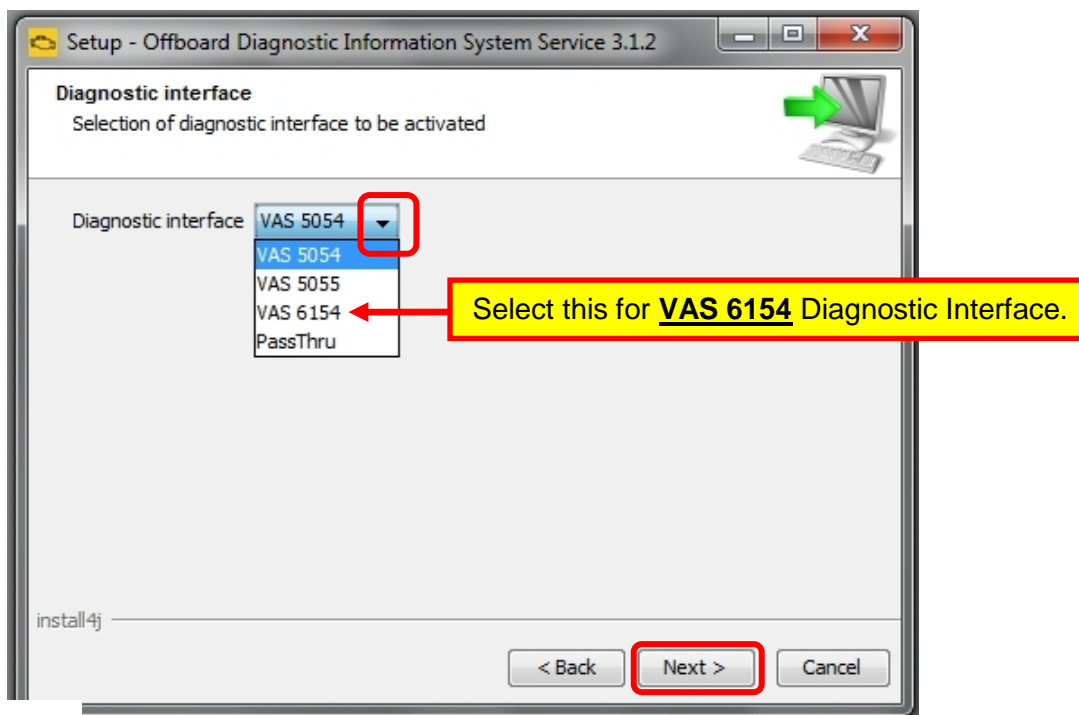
Setup - Offboard Diagnostic Information System Service 3.1.2

Diagnostic interface

Selection of diagnostic interface to be activated

Diagnostic interface VAS 5054

VAS 5054
VAS 5055
VAS 6154
PassThru

Select this for **VAS 6154** Diagnostic Interface.

install4j

< Back  Next >  Cancel